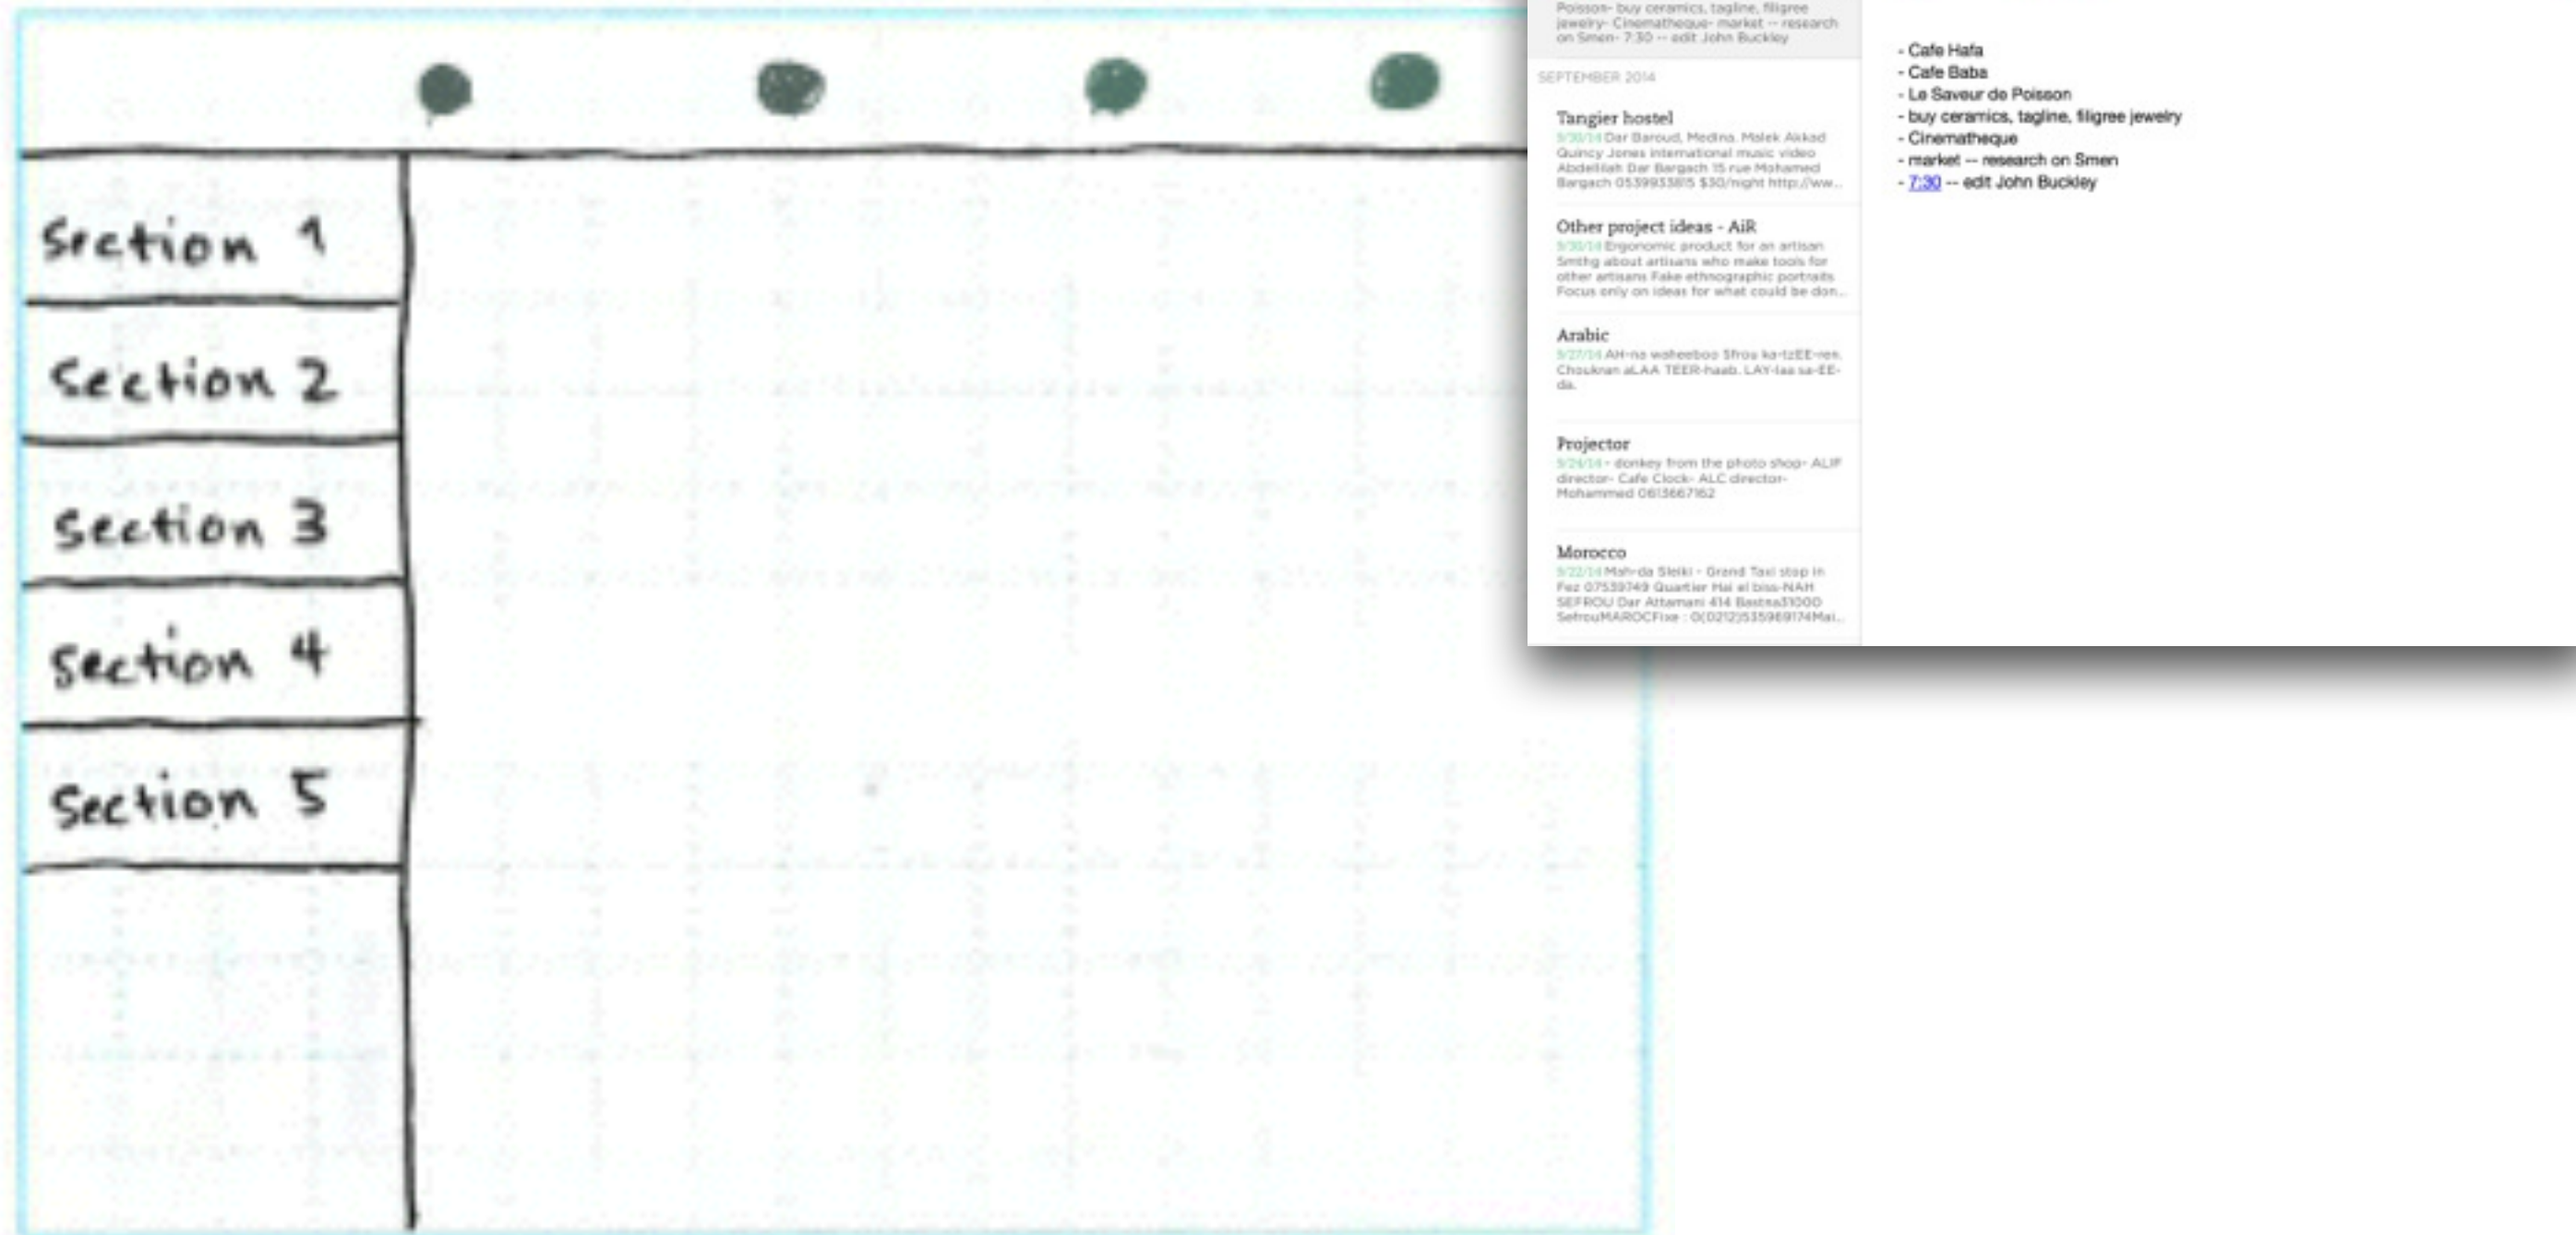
Section 1

Section 2

Section 3

Section 4

Section 5

Poisson- buy ceramics, tagline, filigree jewelry- Cinematheque- market -- research on Smen- 7:30 -- edit John Buckley

SEPTEMBER 2014

Tangier hostel
9/30/14 Dar Baroud, Medina. Malek Akkad Quincy Jones international music video Abdellilah Dar Bargach 15 rue Mohamed Bargach 0539933815 $30/night http://ww...

Other project ideas - AiR
9/30/14 Ergonomic product for an artisan Smthg about artisans who make tools for other artisans Fake ethnographic portraits Focus only on ideas for what could be don...

Arabic
9/27/14 AH-na waheeboo Sfrou ka-tzEE-ren. Chouknan aLAA TEER-haab. LAY-laa sa-EE-da.

Projector
9/24/14 - donkey from the photo shop- ALIF director- Cafe Clock- ALC director- Mohammed 0613667162

Morocco
9/22/14 Mah-da Sleiki - Grand Taxi stop in Fez 07539749 Quartier Hai el biss-NAH SEFROU Dar Attamani 414 Bastna31000 SefrouMAROCFixe : 0(0212)535969174Mai...

- Cafe Hafa
- Cafe Baba
- Le Saveur de Poisson
- buy ceramics, tagline, filigree jewelry
- Cinematheque
- market -- research on Smen
- 7:30 -- edit John Buckley